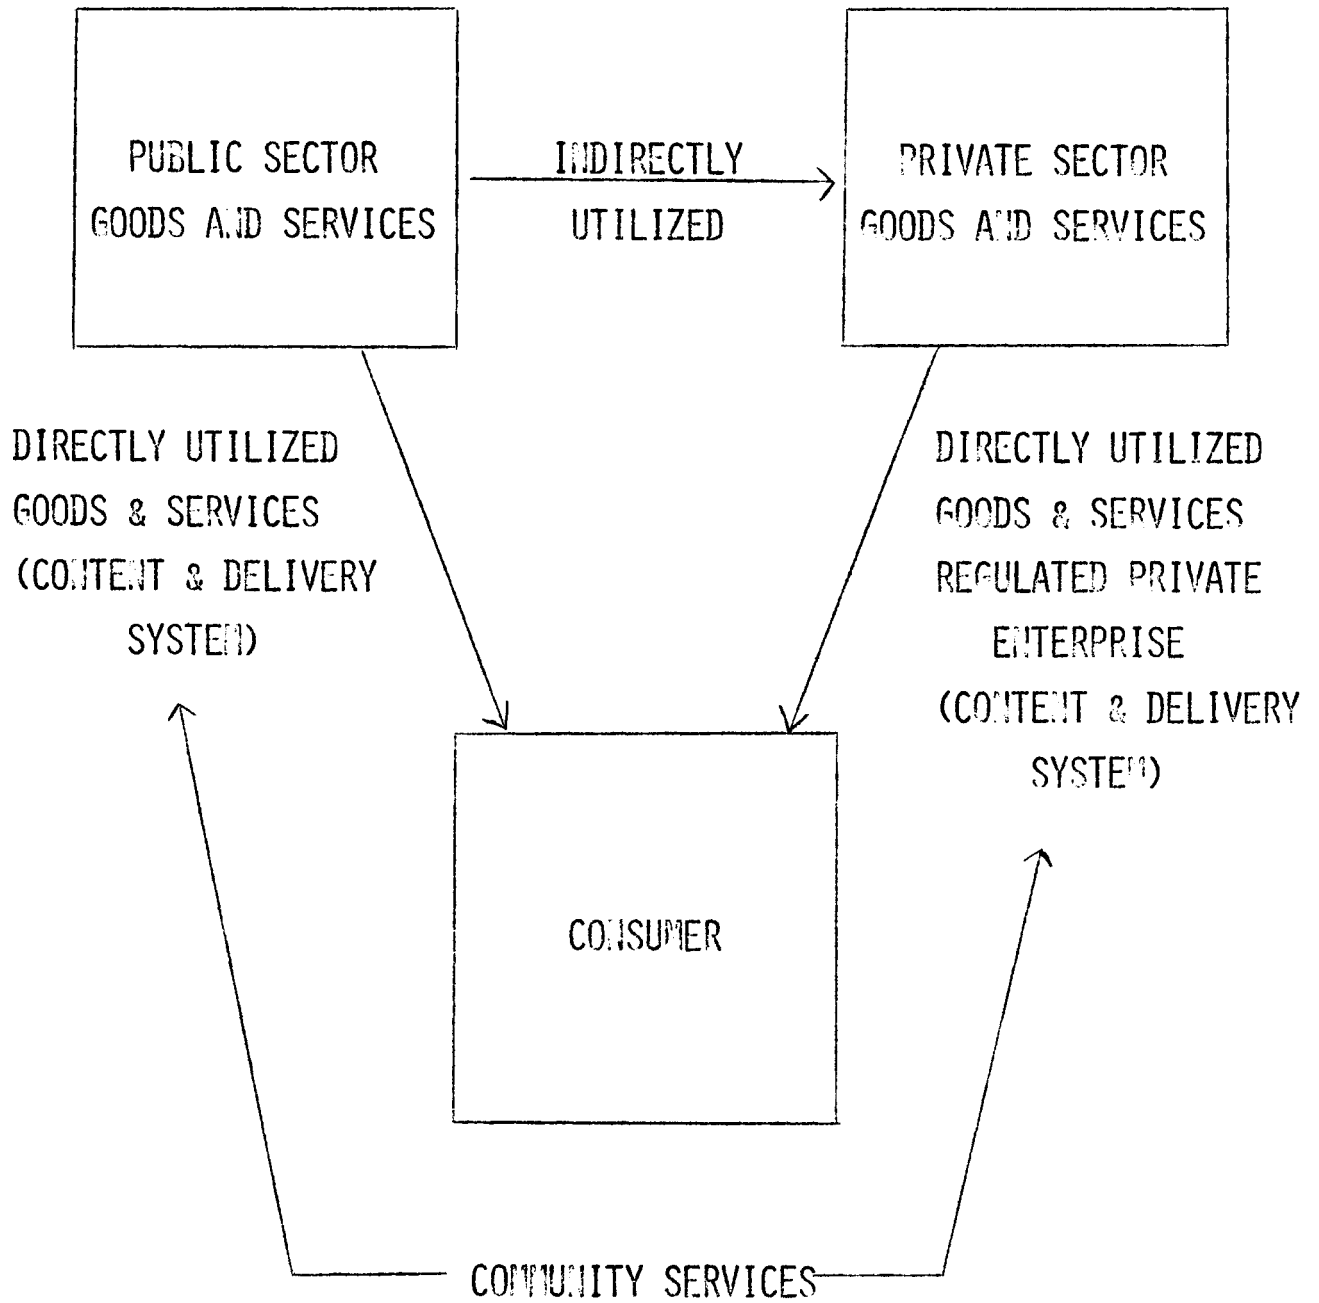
PUBLIC SECTOR GOODS AND SERVICES

INDIRECTLY UTILIZED

PRIVATE SECTOR GOODS AND SERVICES

DIRECTLY UTILIZED GOODS & SERVICES (CONTENT & DELIVERY SYSTEM)

DIRECTLY UTILIZED GOODS & SERVICES REGULATED PRIVATE ENTERPRISE (CONTENT & DELIVERY SYSTEM)

CONSUMER

COMMUNITY SERVICES